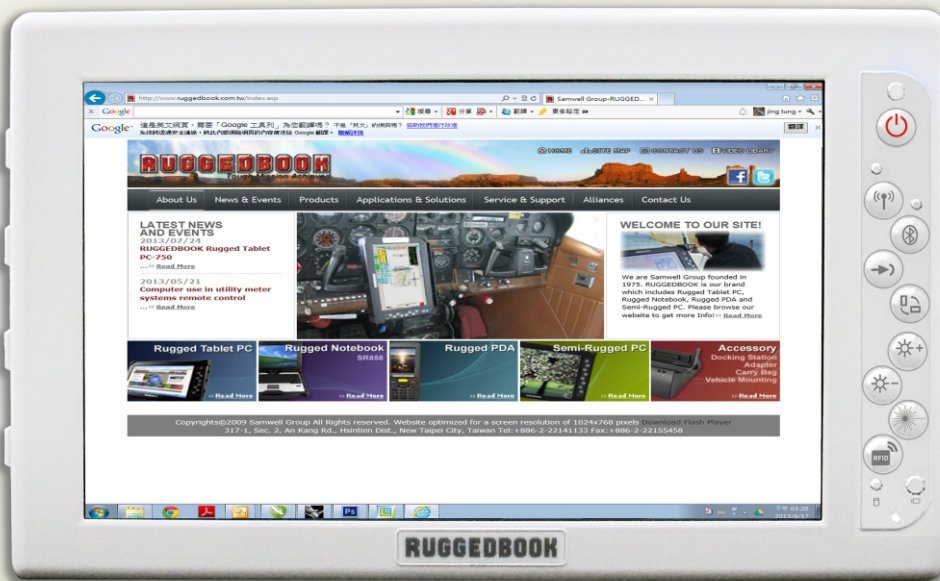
http://www.ruggedbook.com.tw/index.asp

Samwell Group-RUGGED...

Google

這是英文網頁，需要「Google 工具列」為您翻譯嗎？

翻譯

jing tung

RUGGEDBOOK

Tough Mission Achieved

HOME SITE MAP CONTACT US VIDEO LIBRARY

About Us News & Events Products Applications & Solutions Service & Support Alliances Contact Us

LATEST NEWS AND EVENTS

2013/07/24

RUGGEDBOOK Rugged Tablet PC-750

... » Read More

2013/05/21

Computer use in utility meter systems remote control

... » Read More

WELCOME TO OUR SITE!

We are Samwell Group founded in 1975. RUGGEDBOOK is our brand which includes Rugged Tablet PC, Rugged Notebook, Rugged PDA and Semi-Rugged PC. Please browse our website to get more Info! » Read More

Rugged Tablet PC

» Read More

Rugged Notebook

SR868

» Read More

Rugged PDA

» Read More

Semi-Rugged PC

» Read More

Accessory

Docking Station

Adapter

Carry Bag

Vehicle Mounting

» Read More

Copyrights©2009 Samwell Group All Rights reserved. Website optimized for a screen resolution of 1024x768 pixels Download Flash Player

317-1, Sec. 2, An Kang Rd., Hsintien Dist., New Taipei City, Taiwan Tel: +886-2-22141133 Fax: +886-2-22155458

Ps

下午 03:20

2013/8/17

RFID

RUGGEDBOOK